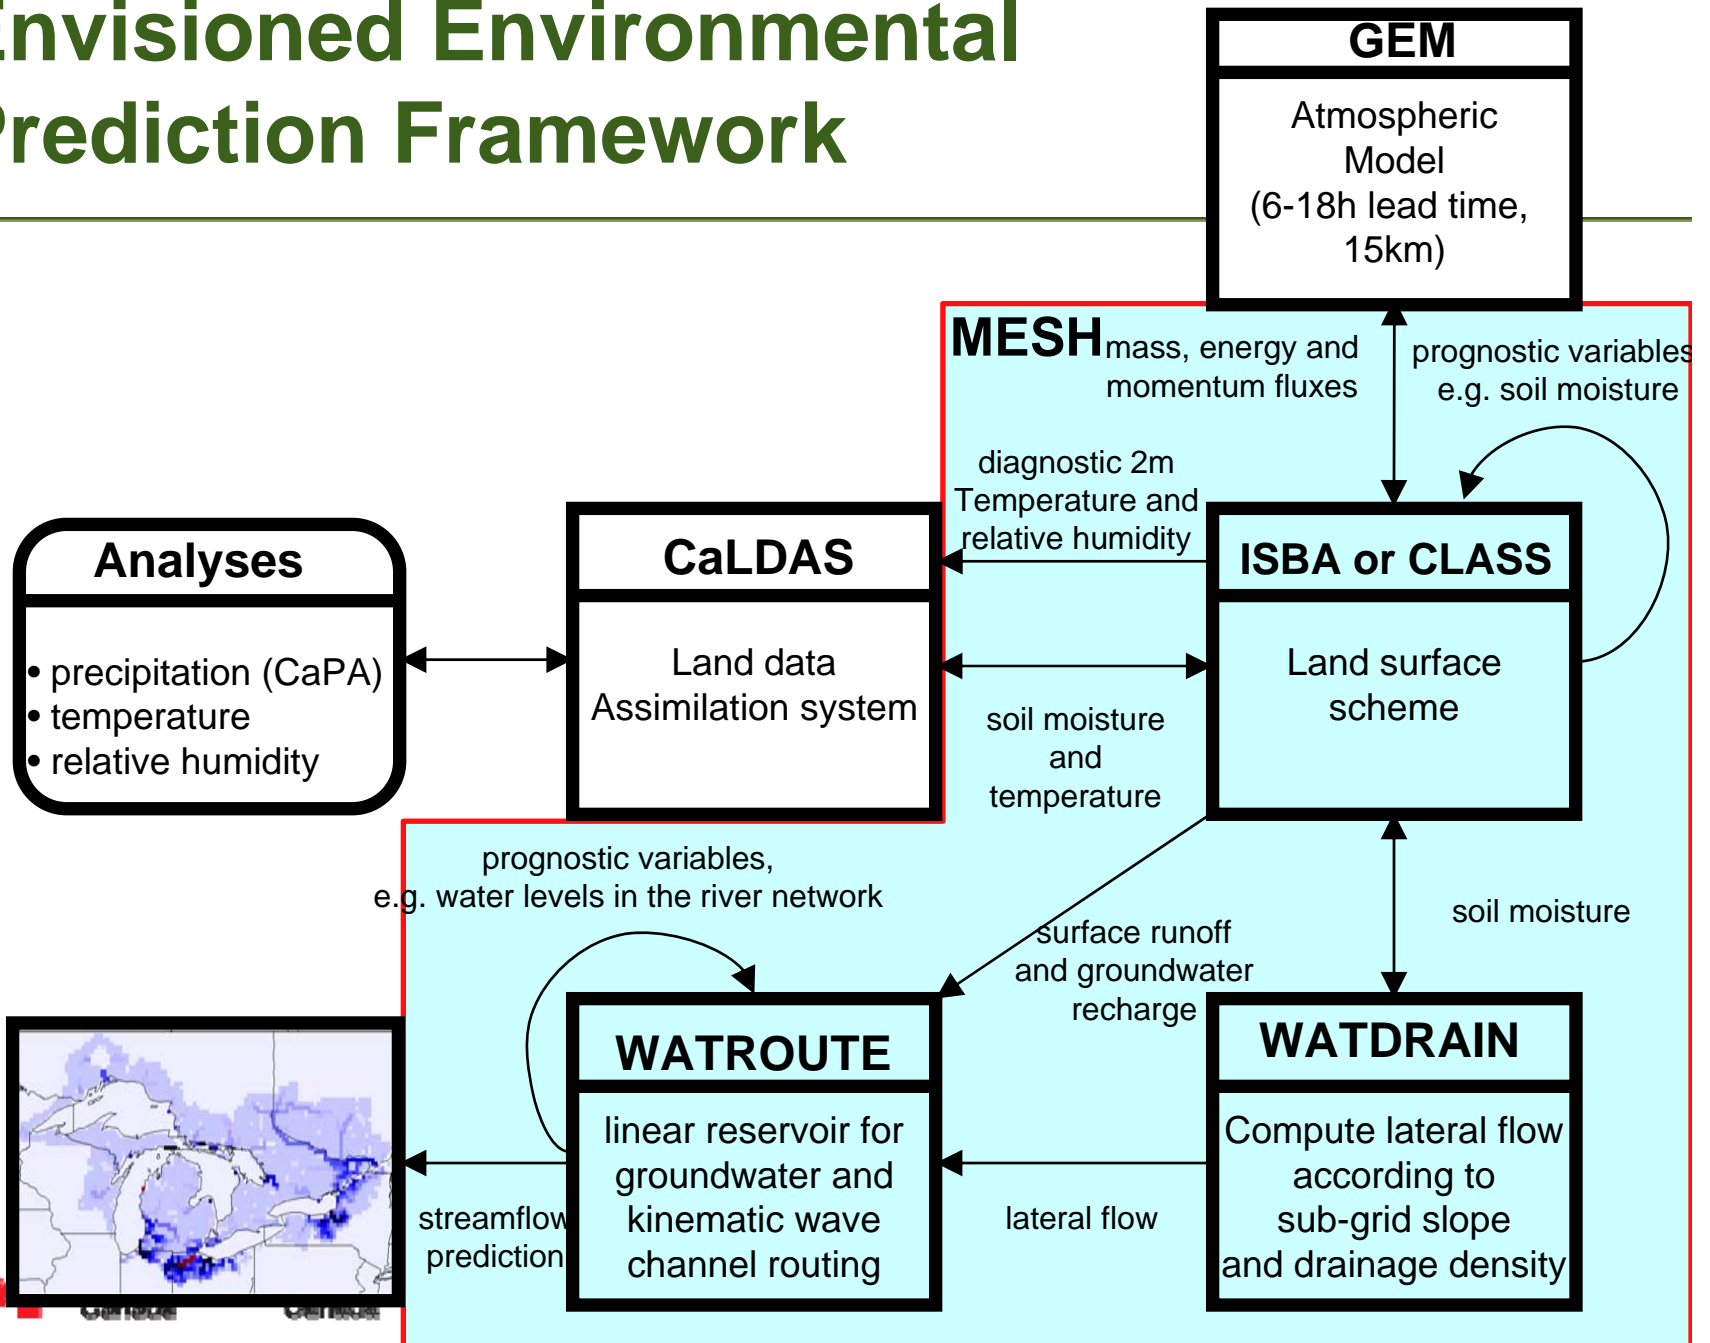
nvisioned Environmental
rediction Framework

GEM

Atmospheric Model (6-18h lead time, 15km)

MESH mass, energy and momentum fluxes

prognostic variables e.g. soil moisture

diagnostic 2m Temperature and relative humidity

Analyses

• precipitation (CaPA)
• temperature
• relative humidity

CaLDAS

Land data Assimilation system

ISBA or CLASS

Land surface scheme

soil moisture and temperature

prognostic variables, e.g. water levels in the river network

surface runoff and groundwater recharge

soil moisture

WATROUTE

linear reservoir for groundwater and kinematic wave channel routing

WATDRAIN

Compute lateral flow according to sub-grid slope and drainage density

streamflow prediction

lateral flow

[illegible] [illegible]